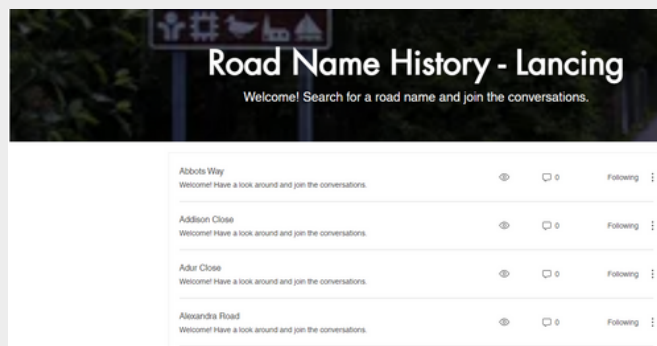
Road Name History - Lancing

Welcome! Search for a road name and join the conversations.

Abbots Way
Welcome! Have a look around and join the conversations.
0
Following

Addison Close
Welcome! Have a look around and join the conversations.
0
Following

Adur Close
Welcome! Have a look around and join the conversations.
0
Following

Alexandra Road
Welcome! Have a look around and join the conversations.
0
Following